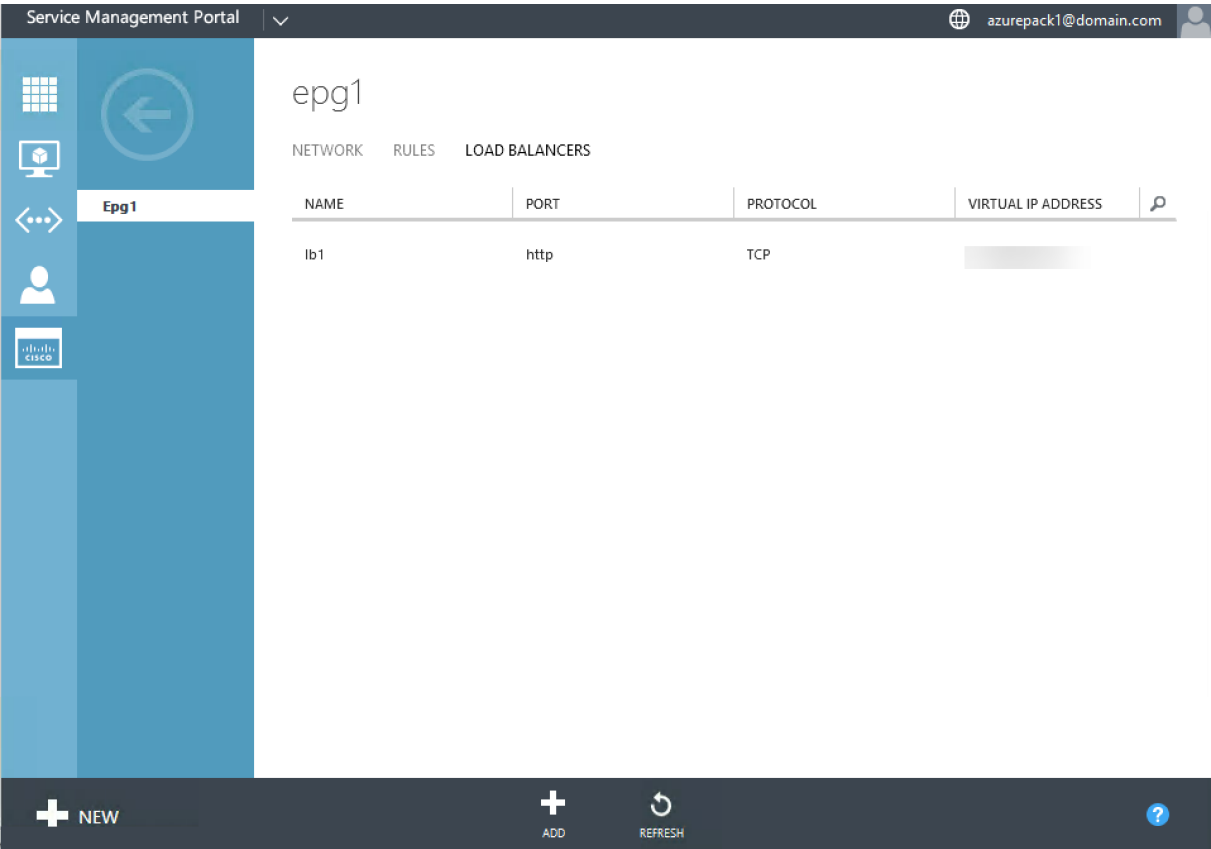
Service Management Portal

azurepack1@domain.com

Epg1

epg1

NETWORK RULES LOAD BALANCERS

| NAME | PORT | PROTOCOL | VIRTUAL IP ADDRESS |
|---|---|---|---|
| lb1 | http | TCP | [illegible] |

cisco

NEW

ADD

REFRESH

?